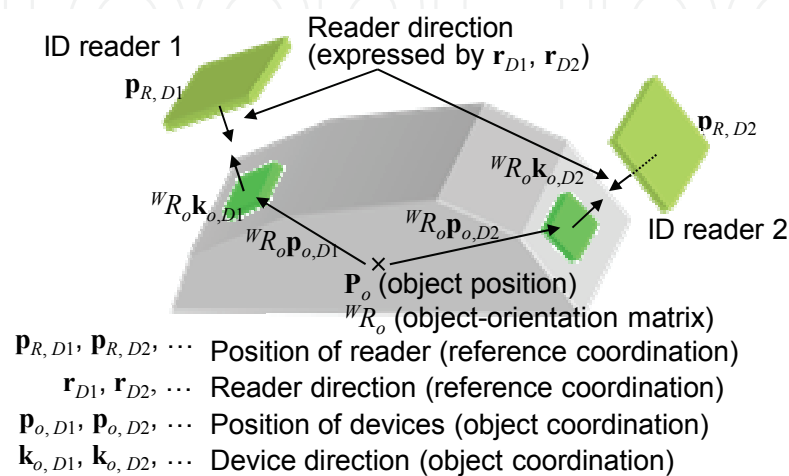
Reader direction (expressed by $\mathbf{r}_{D1}$, $\mathbf{r}_{D2}$)

ID reader 1

$\mathbf{p}_{R,D1}$

$\mathbf{p}_{R,D2}$

$^{W}R_o\mathbf{k}_{o,D2}$

$^{W}R_o\mathbf{k}_{o,D1}$

$^{W}R_o\mathbf{p}_{o,D2}$

ID reader 2

$^{W}R_o\mathbf{p}_{o,D1}$

$\mathbf{P}_o$ (object position)

$^{W}R_o$ (object-orientation matrix)

$\mathbf{p}_{R,D1}$, $\mathbf{p}_{R,D2}$, $\cdots$ Position of reader (reference coordination)

$\mathbf{r}_{D1}$, $\mathbf{r}_{D2}$, $\cdots$ Reader direction (reference coordination)

$\mathbf{p}_{o,D1}$, $\mathbf{p}_{o,D2}$, $\cdots$ Position of devices (object coordination)

$\mathbf{k}_{o,D1}$, $\mathbf{k}_{o,D2}$, $\cdots$ Device direction (object coordination)